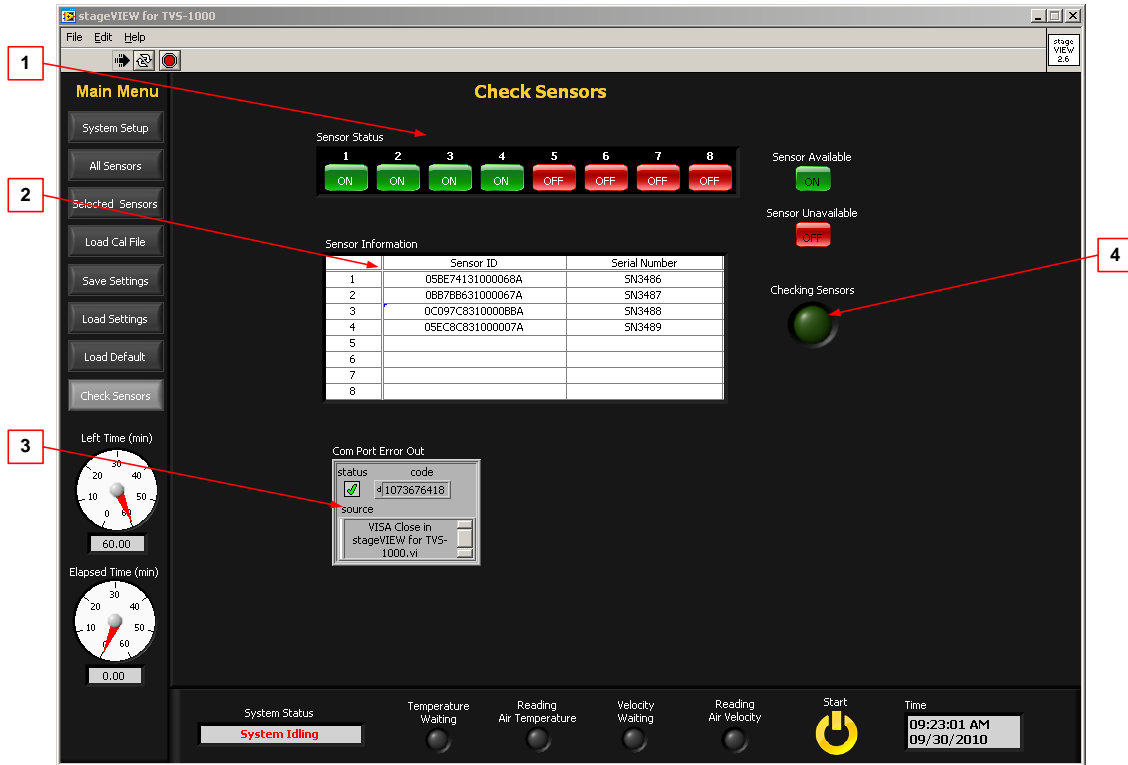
stageVIEW for TVS-1000

File Edit Help

stage VIEW 2.6

1

2

3

4

Main Menu

System Setup

All Sensors

Selected Sensors

Load Cal File

Save Settings

Load Settings

Load Default

Check Sensors

Left Time (min)

0 10 20 30 40 50 60

60.00

Elapsed Time (min)

0 10 20 30 40 50 60

0.00

Check Sensors

Sensor Status

| 1 | 2 | 3 | 4 | 5 | 6 | 7 | 8 |
|---|---|---|---|---|---|---|---|
| ON | ON | ON | ON | OFF | OFF | OFF | OFF |

Sensor Available

ON

Sensor Unavailable

OFF

Sensor Information

| | Sensor ID | Serial Number |
|---|---|---|
| 1 | 05BE74131000068A | SN3486 |
| 2 | 0BB7BB631000067A | SN3487 |
| 3 | 0C097C8310000BBA | SN3488 |
| 4 | 05EC8C831000007A | SN3489 |
| 5 | | |
| 6 | | |
| 7 | | |
| 8 | | |

Checking Sensors

Com Port Error Out

status code

d 1073676418

source

VISA Close in stageVIEW for TVS-1000.vi

System Status

System Idling

Temperature Waiting

Reading Air Temperature

Velocity Waiting

Reading Air Velocity

Start

Time

09:23:01 AM
09/30/2010